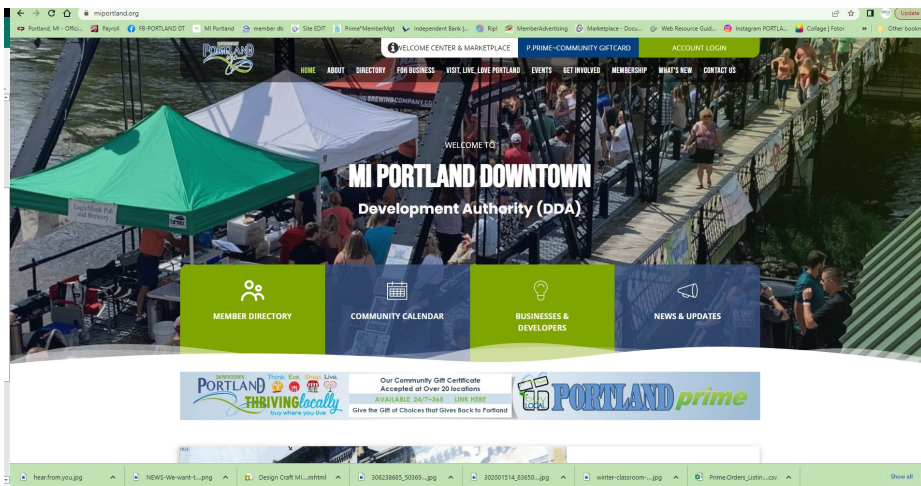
miportland.org

Portland, MI - Offici... Payroll FB-PORTLAND DT MI Portland member db Site EDIT Prime*MemberMgt Independent Bank |... Ripl MemberAdvertising Marketplace - Docu... Web Resource Guid... Instagram PORTLA... Collage | Fotor » Other bookm

Update

PORTLAND

WELCOME CENTER & MARKETPLACE P.PRIME~COMMUNITY GIFTCARD ACCOUNT LOGIN

HOME ABOUT DIRECTORY FOR BUSINESS VISIT, LIVE, LOVE PORTLAND EVENTS GET INVOLVED MEMBERSHIP WHAT'S NEW CONTACT US

WELCOME TO

MI PORTLAND DOWNTOWN

Development Authority (DDA)

MEMBER DIRECTORY

COMMUNITY CALENDAR

BUSINESSES & DEVELOPERS

NEWS & UPDATES

DOWNTOWN PORTLAND Think. Eat. Shop. Live. THRIVING locally buy where you live

Our Community Gift Certificate Accepted at Over 20 locations AVAILABLE 24/7-365 LINK HERE Give the Gift of Choices that Gives Back to Portland

PORTLAND prime

hear.from.you.jpg NEWS-We-want-t....png Design Craft Mi....mhtml 306238685_50369....jpg 302001514_83650....jpg winter-classroom-....jpg Prime.Orders_Listin....csv Show all